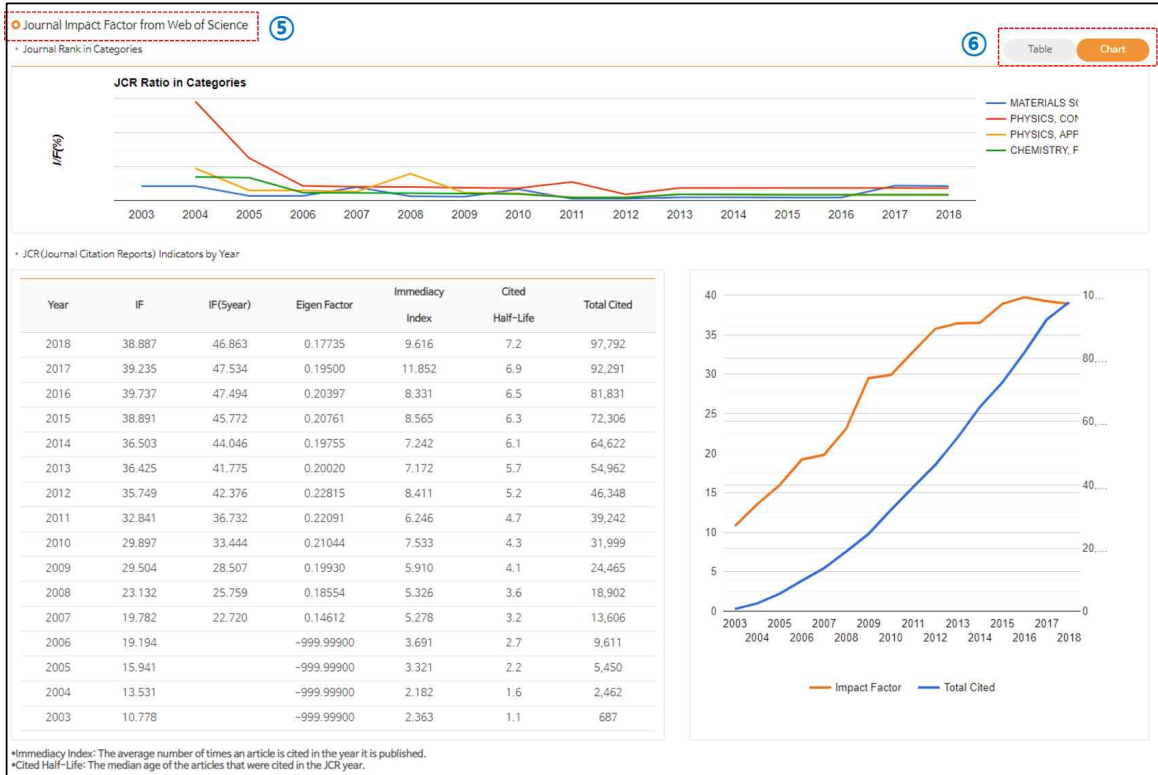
Journal Impact Factor from Web of Science ⑤

Journal Rank in Categories

⑥ Table Chart

JCR Ratio in Categories

IF(%)

MATERIALS S(
PHYSICS, CON
PHYSICS, APF
CHEMISTRY, F

2003 2004 2005 2006 2007 2008 2009 2010 2011 2012 2013 2014 2015 2016 2017 2018

JCR(Journal Citation Reports) Indicators by Year

| Year | IF | IF(5year) | Eigen Factor | Immediacy Index | Cited Half-Life | Total Cited |
|---|---|---|---|---|---|---|
| 2018 | 38.887 | 46.863 | 0.17735 | 9.616 | 7.2 | 97,792 |
| 2017 | 39.235 | 47.534 | 0.19500 | 11.852 | 6.9 | 92,291 |
| 2016 | 39.737 | 47.494 | 0.20397 | 8.331 | 6.5 | 81,831 |
| 2015 | 38.891 | 45.772 | 0.20761 | 8.565 | 6.3 | 72,306 |
| 2014 | 36.503 | 44.046 | 0.19755 | 7.242 | 6.1 | 64,622 |
| 2013 | 36.425 | 41.775 | 0.20020 | 7.172 | 5.7 | 54,962 |
| 2012 | 35.749 | 42.376 | 0.22815 | 8.411 | 5.2 | 46,348 |
| 2011 | 32.841 | 36.732 | 0.22091 | 6.246 | 4.7 | 39,242 |
| 2010 | 29.897 | 33.444 | 0.21044 | 7.533 | 4.3 | 31,999 |
| 2009 | 29.504 | 28.507 | 0.19930 | 5.910 | 4.1 | 24,465 |
| 2008 | 23.132 | 25.759 | 0.18554 | 5.326 | 3.6 | 18,902 |
| 2007 | 19.782 | 22.720 | 0.14612 | 5.278 | 3.2 | 13,606 |
| 2006 | 19.194 | | -999.99900 | 3.691 | 2.7 | 9,611 |
| 2005 | 15.941 | | -999.99900 | 3.321 | 2.2 | 5,450 |
| 2004 | 13.531 | | -999.99900 | 2.182 | 1.6 | 2,462 |
| 2003 | 10.778 | | -999.99900 | 2.363 | 1.1 | 687 |

40 35 30 25 20 15 10 5 0
10... 80,... 60,... 40,... 20,... 0
2003 2004 2005 2006 2007 2008 2009 2010 2011 2012 2013 2014 2015 2016 2017 2018

Impact Factor Total Cited

*Immediacy Index: The average number of times an article is cited in the year it is published.
*Cited Half-Life: The median age of the articles that were cited in the JCR year.